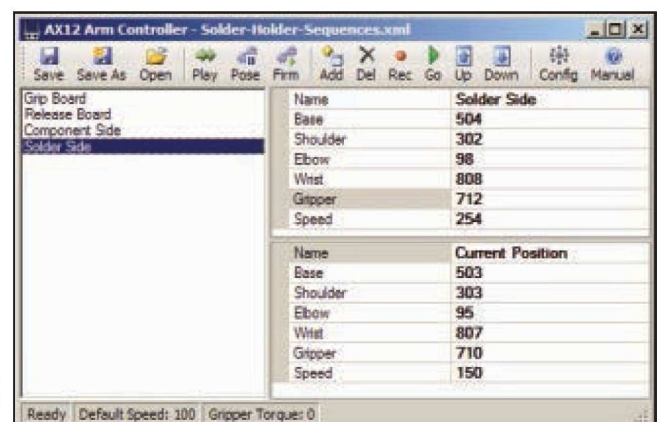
AX12 Arm Controller - Solder-Holder-Sequences.xml

Save Save As Open Play Pose Firm Add Del Rec Go Up Down Config Manual

Grip Board
Release Board
Component Side
Solder Side

| Name | Solder Side |
|---|---|
| Base | 504 |
| Shoulder | 302 |
| Elbow | 98 |
| Wrist | 808 |
| Gripper | 712 |
| Speed | 254 |

| Name | Current Position |
|---|---|
| Base | 503 |
| Shoulder | 303 |
| Elbow | 95 |
| Wrist | 807 |
| Gripper | 710 |
| Speed | 150 |

Ready Default Speed: 100 Gripper Torque: 0